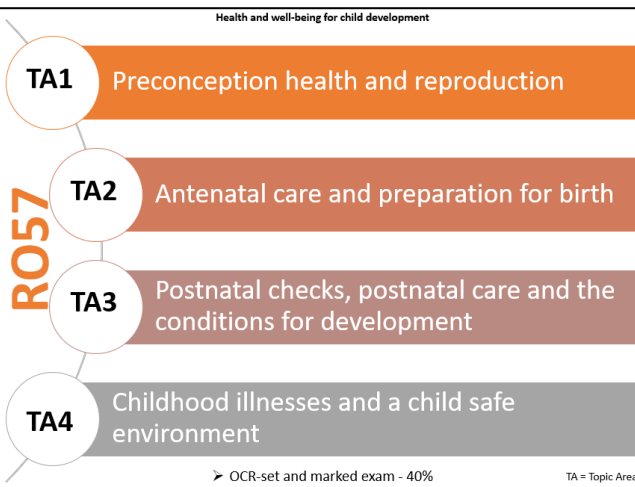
Health and well-being for child development

TA1 Preconception health and reproduction

TA2 Antenatal care and preparation for birth

RO57

TA3 Postnatal checks, postnatal care and the conditions for development

TA4 Childhood illnesses and a child safe environment

➢ OCR-set and marked exam - 40%

TA = Topic Area